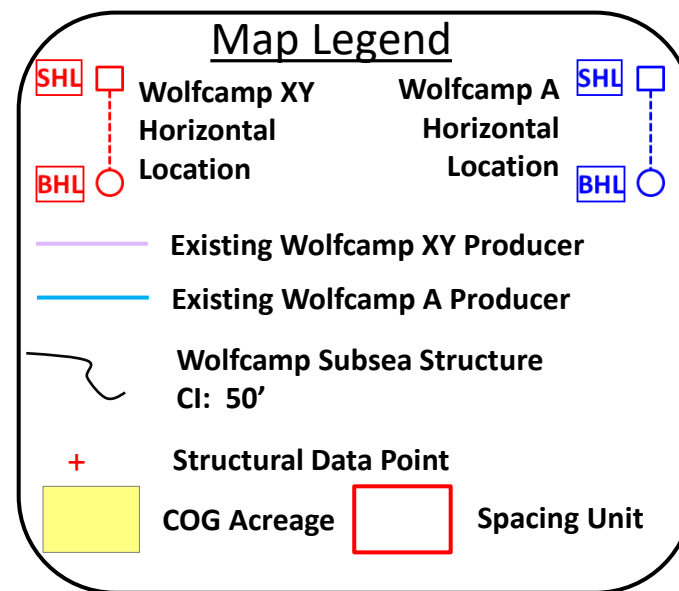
Map Legend

SHL

BHL

Wolfcamp XY Horizontal Location

Wolfcamp A Horizontal Location

SHL

BHL

Existing Wolfcamp XY Producer

Existing Wolfcamp A Producer

Wolfcamp Subsea Structure CI: 50’

+

Structural Data Point

COG Acreage

Spacing Unit